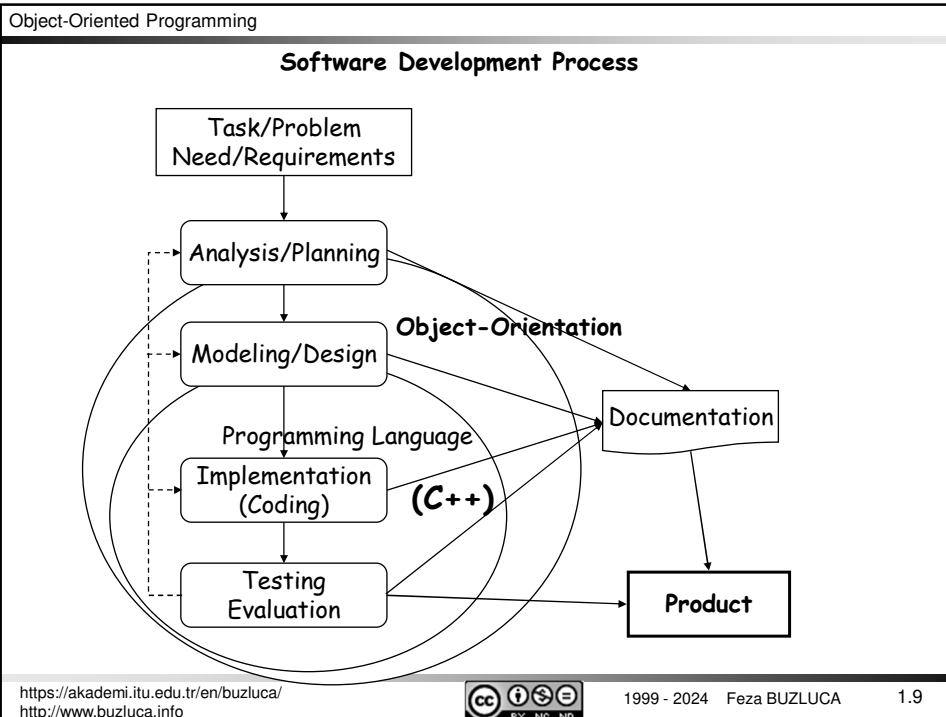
Object-Oriented Programming

Software Development Process

Task/Problem
Need/Requirements

Analysis/Planning

Object-Orientation

Modeling/Design

Documentation

Programming Language

Implementation
(Coding)

(C++)

Testing
Evaluation

Product

https://akademi.itu.edu.tr/en/buzluca/
http://www.buzluca.info

1999 - 2024 Feza BUZLUCA

1.9